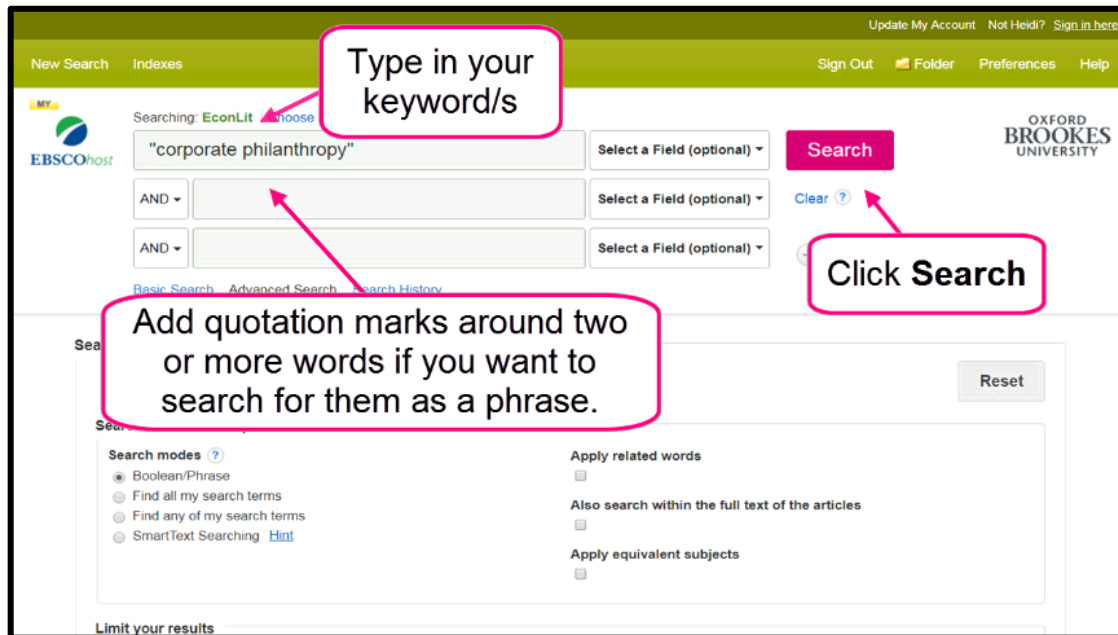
Update My Account Not Heidi? Sign in here

New Search Indexes

Sign Out Folder Preferences Help

MY

EBSCOhost

Searching: EconLit Choose

Type in your keyword/s

"corporate philanthropy"

Select a Field (optional)

Search

OXFORD BROOKES UNIVERSITY

AND

Select a Field (optional)

Clear ?

AND

Select a Field (optional)

Click **Search**

Basic Search Advanced Search Search History

Add quotation marks around two or more words if you want to search for them as a phrase.

Sea

Reset

Sea

Search modes ?

Boolean/Phrase

Find all my search terms

Find any of my search terms

SmartText Searching Hint

Apply related words

Also search within the full text of the articles

Apply equivalent subjects

Limit your results